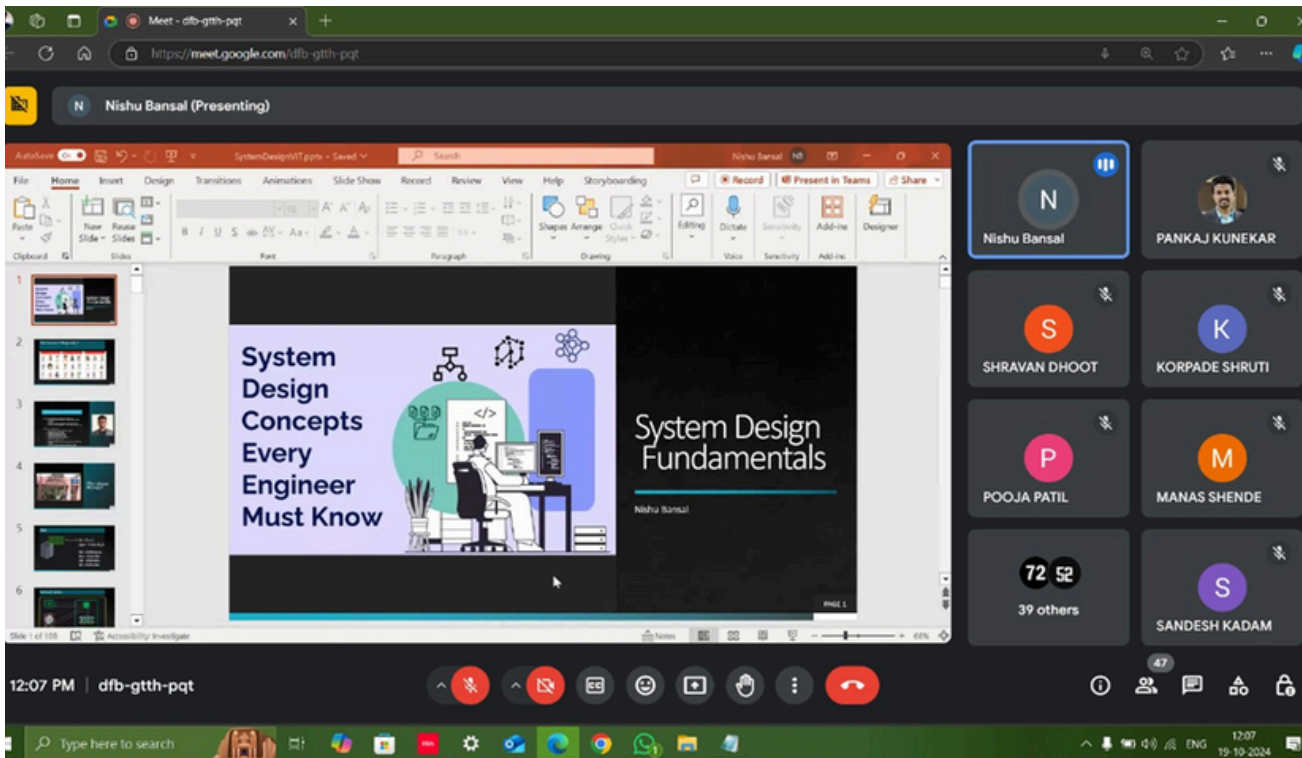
Meet - dfb-gtth-pqt

https://meet.google.com/dfb-gtth-pqt

N Nishu Bansal (Presenting)

AutoSave Off SystemDesignVIT.pptx • Saved Search Nishu Bansal NB

File Home Insert Design Transitions Animations Slide Show Record Review View Help Storyboarding Record Present in Teams Share

Paste Clipboard New Slide Reuse Slides Slides Font Paragraph Shapes Arrange Quick Styles Drawing Editing Dictate Voice Sensitivity Add-ins Designer

1 2 3 4 5 6

System Design Concepts Every Engineer Must Know

</>

System Design Fundamentals

Nishu Bansal

PAGE 1

Slide 1 of 108 Accessibility: Investigate Notes 66%

N Nishu Bansal

PANKAJ KUNEKAR

S SHRAVAN DHOOT

K KORPADE SHRUTI

P POOJA PATIL

M MANAS SHENDE

72 52 39 others

S SANDESH KADAM

12:07 PM | dfb-gtth-pqt

47

Type here to search

ENG 12:07 19-10-2024